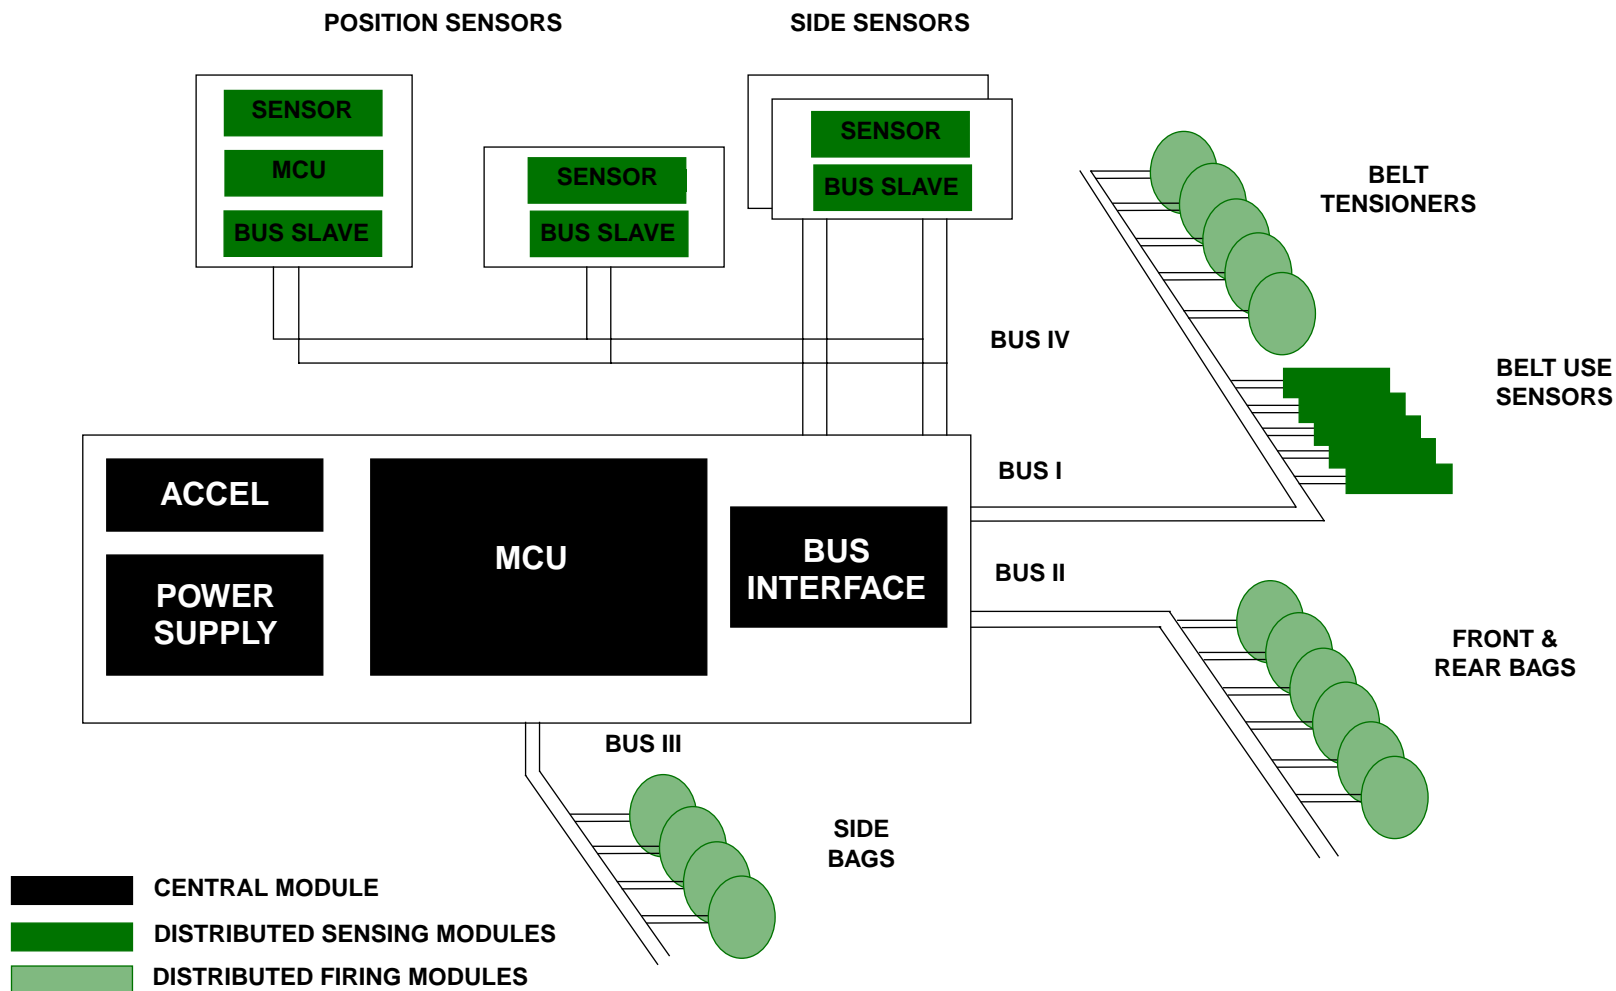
POSITION SENSORS

SIDE SENSORS

SENSOR
MCU
BUS SLAVE

SENSOR
BUS SLAVE

SENSOR
BUS SLAVE

BELT TENSIONERS

BUS IV

BELT USE SENSORS

ACCEL

MCU

BUS INTERFACE

POWER SUPPLY

BUS I

BUS II

FRONT & REAR BAGS

BUS III

SIDE BAGS

CENTRAL MODULE
DISTRIBUTED SENSING MODULES
DISTRIBUTED FIRING MODULES